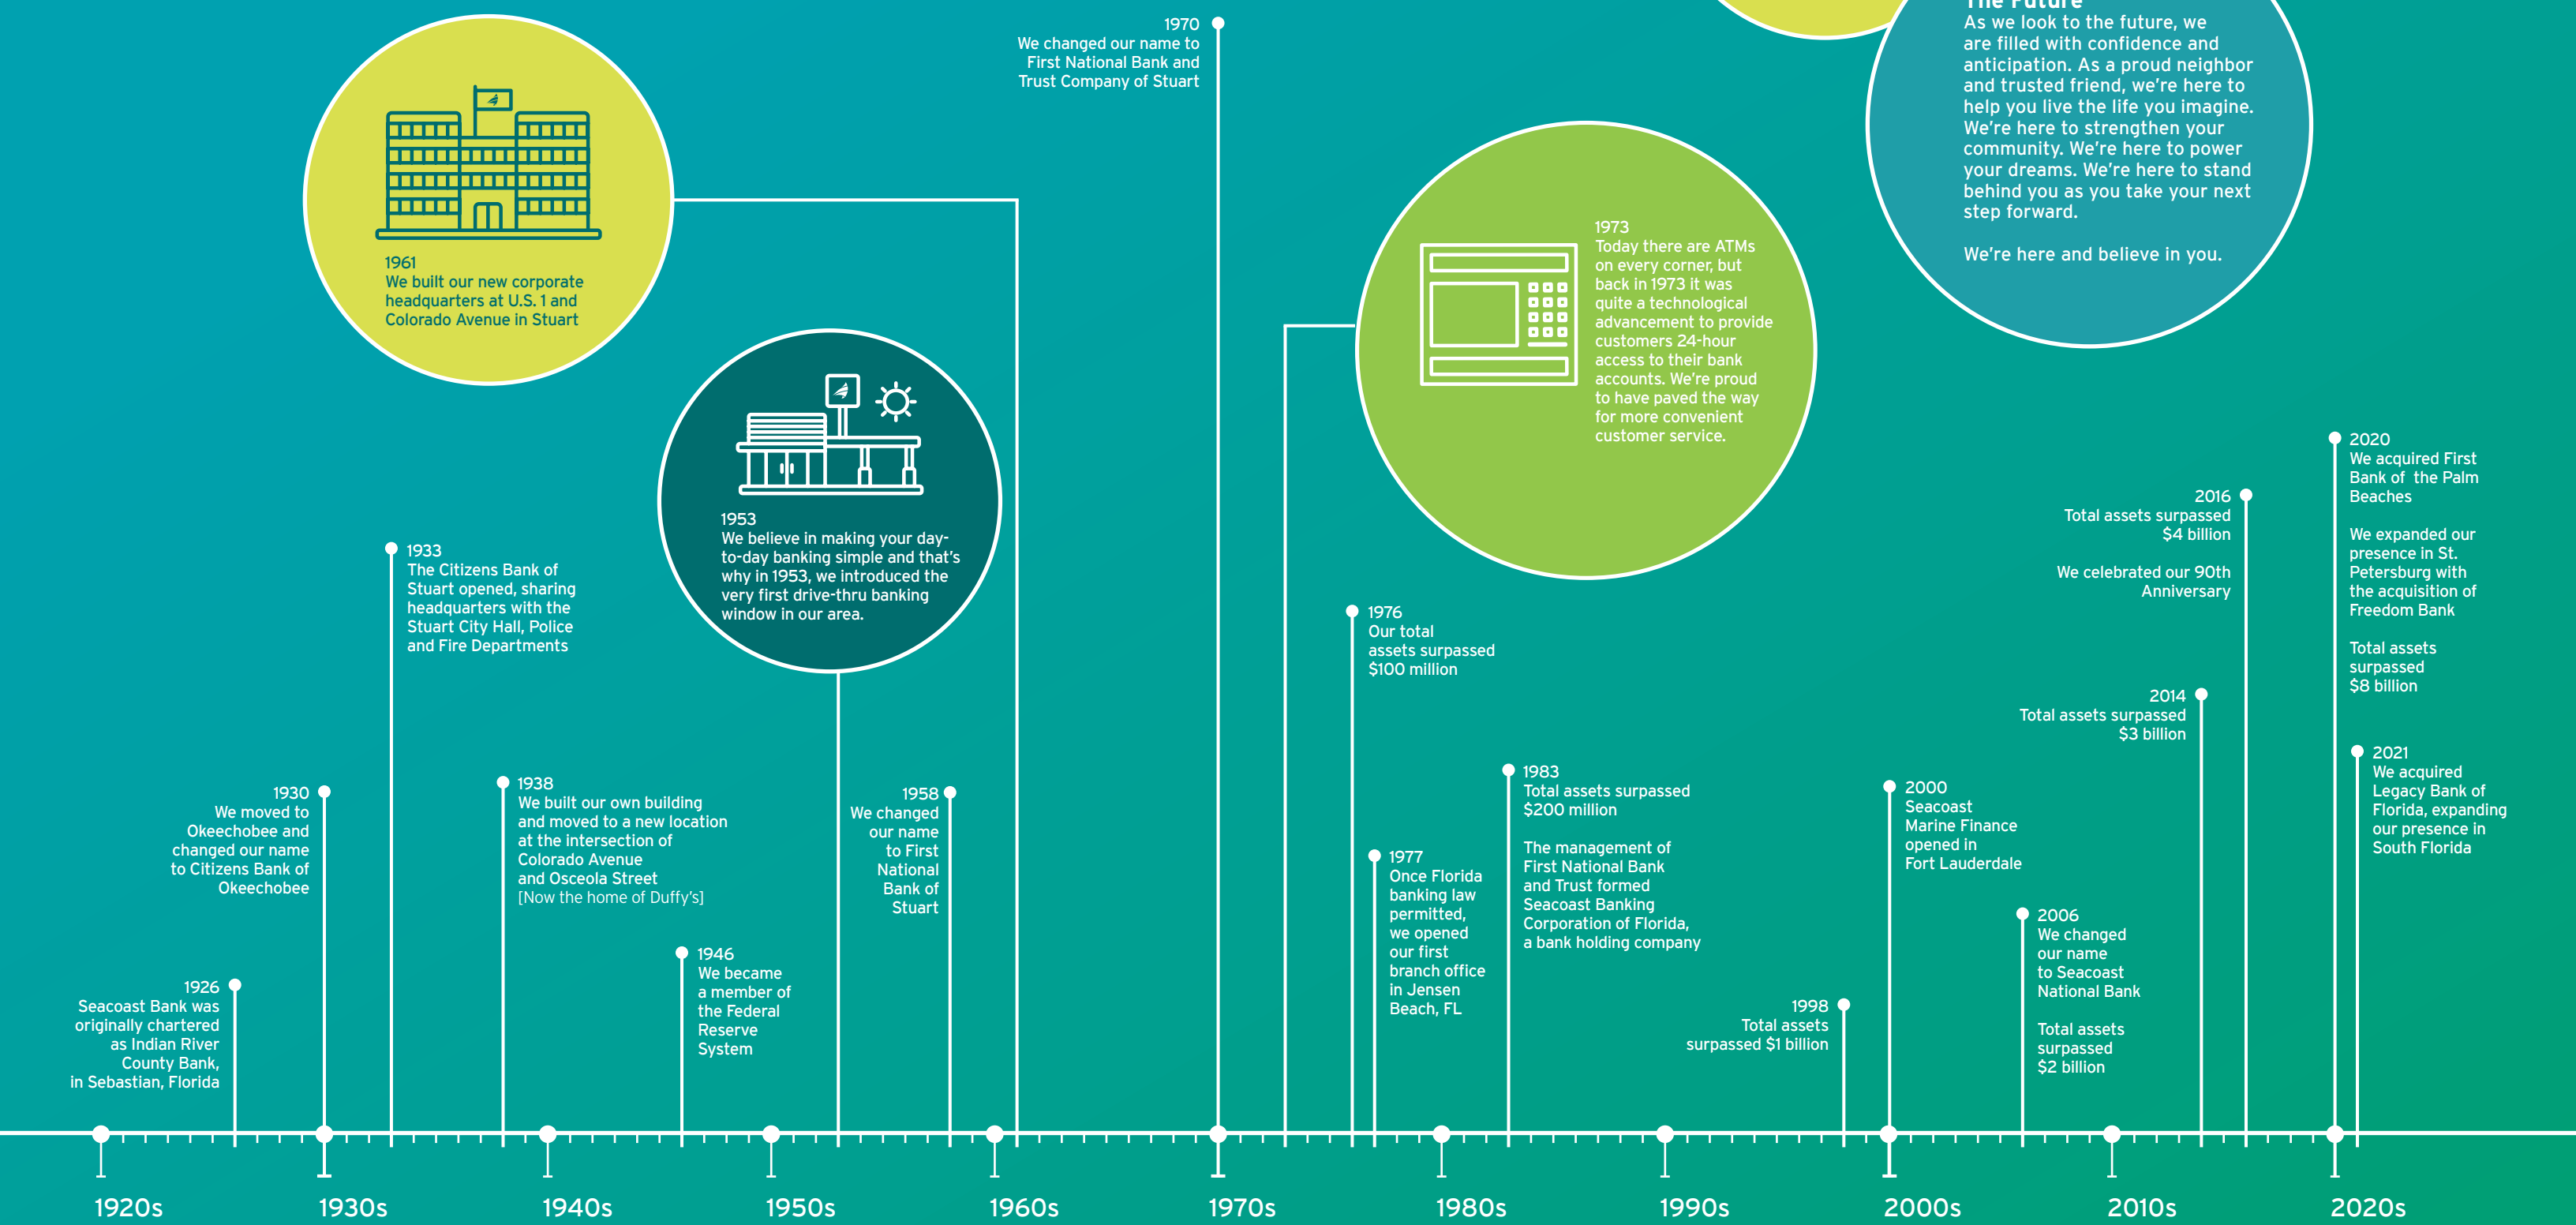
1961
We built our new corporate headquarters at U.S. 1 and Colorado Avenue in Stuart

1970
We changed our name to First National Bank and Trust Company of Stuart

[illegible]
As we look to the future, we are filled with confidence and anticipation. As a proud neighbor and trusted friend, we're here to help you live the life you imagine. We're here to strengthen your community. We're here to power your dreams. We're here to stand behind you as you take your next step forward.

We're here and believe in you.

1973
Today there are ATMs on every corner, but back in 1973 it was quite a technological advancement to provide customers 24-hour access to their bank accounts. We're proud to have paved the way for more convenient customer service.

1953
We believe in making your day-to-day banking simple and that's why in 1953, we introduced the very first drive-thru banking window in our area.

1933
The Citizens Bank of Stuart opened, sharing headquarters with the Stuart City Hall, Police and Fire Departments

1930
We moved to Okeechobee and changed our name to Citizens Bank of Okeechobee

1926
Seacoast Bank was originally chartered as Indian River County Bank, in Sebastian, Florida

1938
We built our own building and moved to a new location at the intersection of Colorado Avenue and Osceola Street [Now the home of Duffy's]

1946
We became a member of the Federal Reserve System

1958
We changed our name to First National Bank of Stuart

1976
Our total assets surpassed $100 million

1977
Once Florida banking law permitted, we opened our first branch office in Jensen Beach, FL

1983
Total assets surpassed $200 million

The management of First National Bank and Trust formed Seacoast Banking Corporation of Florida, a bank holding company

1998
Total assets surpassed $1 billion

2000
Seacoast Marine Finance opened in Fort Lauderdale

2006
We changed our name to Seacoast National Bank

Total assets surpassed $2 billion

2014
Total assets surpassed $3 billion

2016
Total assets surpassed $4 billion

We celebrated our 90th Anniversary

2020
We acquired First Bank of the Palm Beaches

We expanded our presence in St. Petersburg with the acquisition of Freedom Bank

Total assets surpassed $8 billion

2021
We acquired Legacy Bank of Florida, expanding our presence in South Florida

1920s 1930s 1940s 1950s 1960s 1970s 1980s 1990s 2000s 2010s 2020s